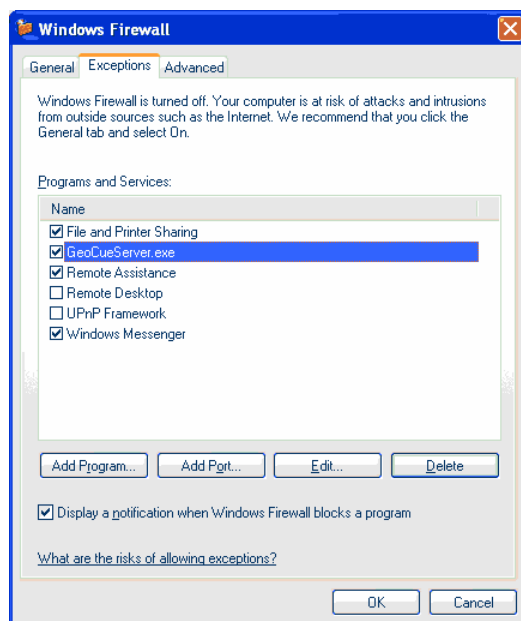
Windows Firewall

General Exceptions Advanced

Windows Firewall is turned off. Your computer is at risk of attacks and intrusions from outside sources such as the Internet. We recommend that you click the General tab and select On.

Programs and Services:

Name

☑ File and Printer Sharing
☑ GeoCueServer.exe
☑ Remote Assistance
☐ Remote Desktop
☐ UPnP Framework
☑ Windows Messenger

Add Program... Add Port... Edit... Delete

☑ Display a notification when Windows Firewall blocks a program

What are the risks of allowing exceptions?

OK Cancel